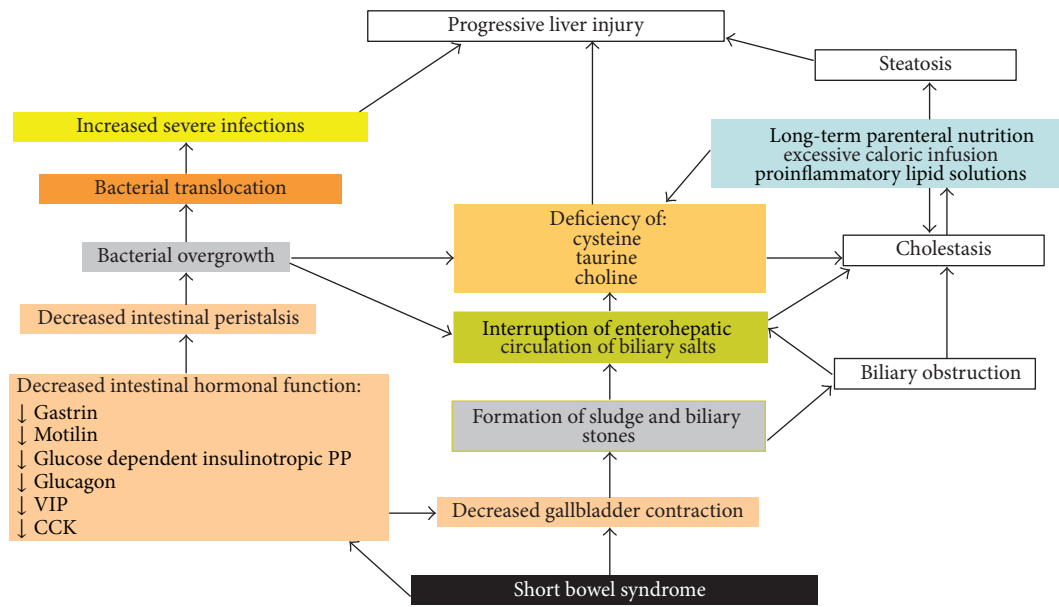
Progressive liver injury

Steatosis

Increased severe infections

Long-term parenteral nutrition
excessive caloric infusion
proinflammatory lipid solutions

Bacterial translocation

Deficiency of:
cysteine
taurine
choline

Bacterial overgrowth

Cholestasis

Decreased intestinal peristalsis

Interruption of enterohepatic circulation of biliary salts

Decreased intestinal hormonal function:
↓ Gastrin
↓ Motilin
↓ Glucose dependent insulinotropic PP
↓ Glucagon
↓ VIP
↓ CCK

Biliary obstruction

Formation of sludge and biliary stones

Decreased gallbladder contraction

Short bowel syndrome